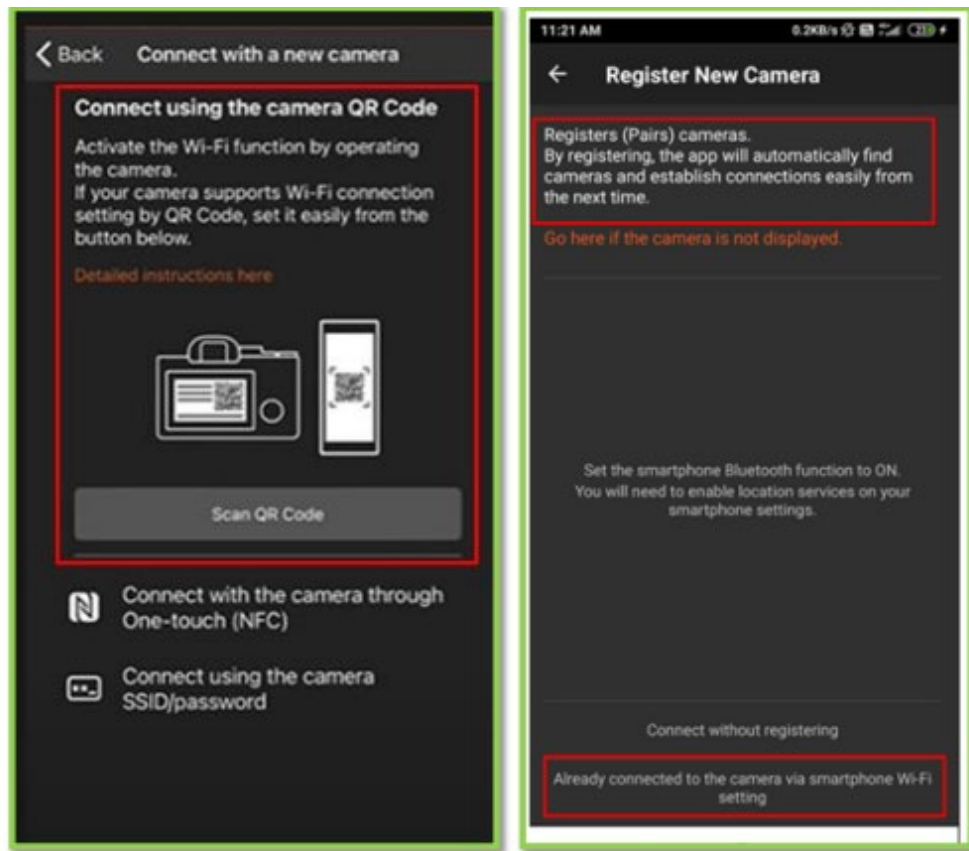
< Back Connect with a new camera

Connect using the camera QR Code

Activate the Wi-Fi function by operating the camera.
If your camera supports Wi-Fi connection setting by QR Code, set it easily from the button below.

Detailed instructions here

Scan QR Code

Connect with the camera through One-touch (NFC)

Connect using the camera SSID/password

11:21 AM 0.2KB/s

← Register New Camera

Registers (Pairs) cameras.
By registering, the app will automatically find cameras and establish connections easily from the next time.

Go here if the camera is not displayed.

Set the smartphone Bluetooth function to ON.
You will need to enable location services on your smartphone settings.

Connect without registering

Already connected to the camera via smartphone Wi-Fi setting